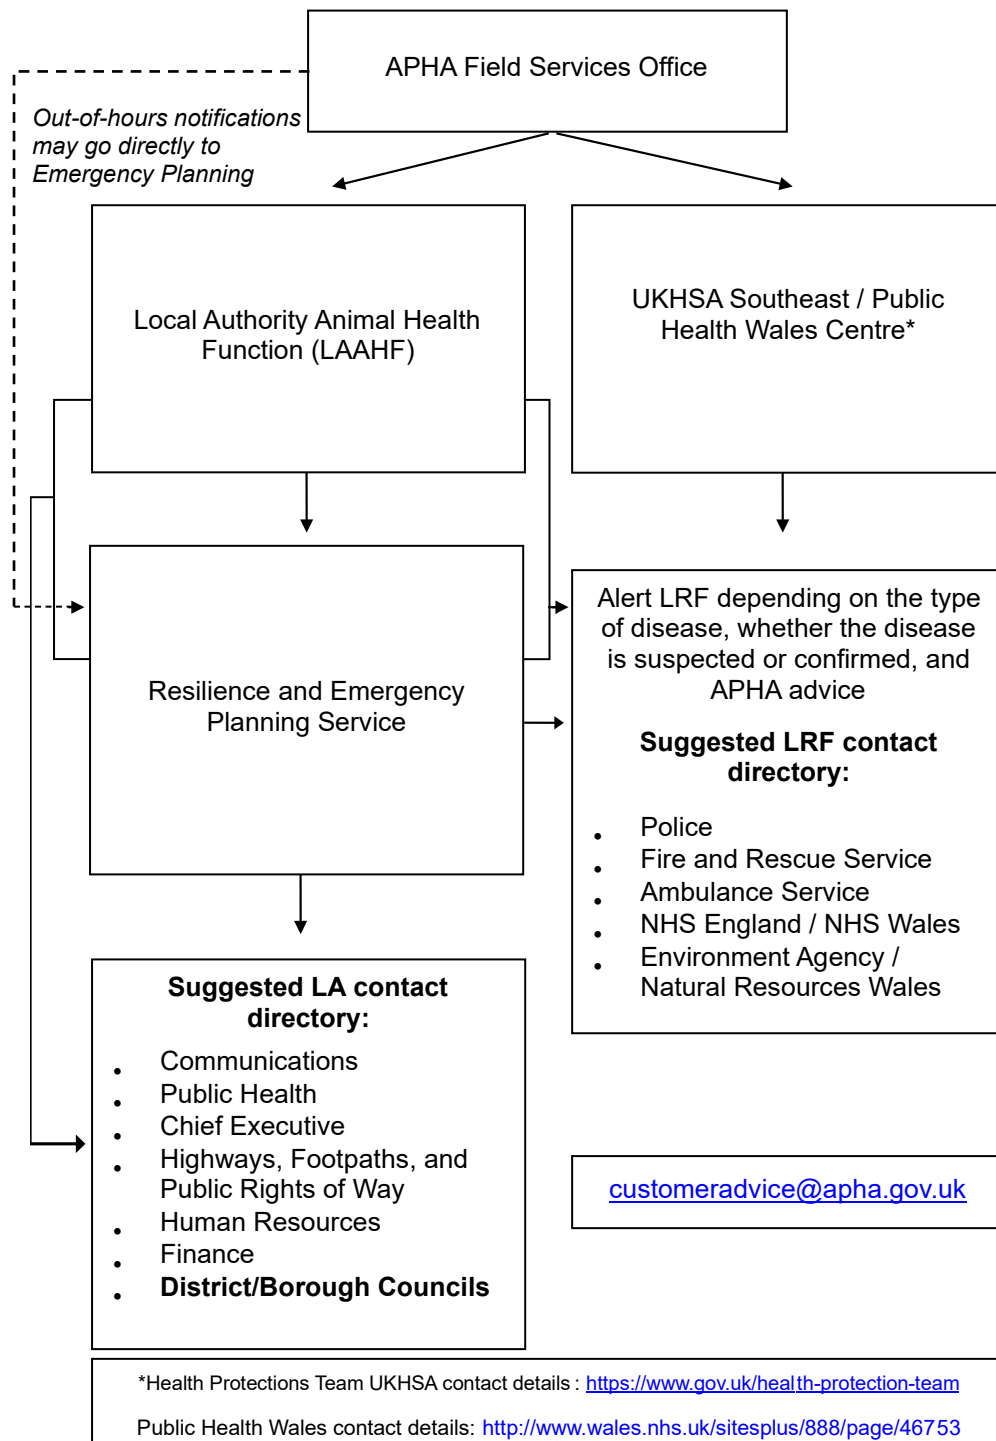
APHA Field Services Office

Out-of-hours notifications may go directly to Emergency Planning

Local Authority Animal Health Function (LAAHF)

UKHSA Southeast / Public Health Wales Centre*

Resilience and Emergency Planning Service

Alert LRF depending on the type of disease, whether the disease is suspected or confirmed, and APHA advice

**Suggested LRF contact directory:**

- Police
- Fire and Rescue Service
- Ambulance Service
- NHS England / NHS Wales
- Environment Agency / Natural Resources Wales

**Suggested LA contact directory:**

- Communications
- Public Health
- Chief Executive
- Highways, Footpaths, and Public Rights of Way
- Human Resources
- Finance
- **District/Borough Councils**

customeradvice@apha.gov.uk

*Health Protections Team UKHSA contact details : https://www.gov.uk/health-protection-team

Public Health Wales contact details: http://www.wales.nhs.uk/sitesplus/888/page/46753